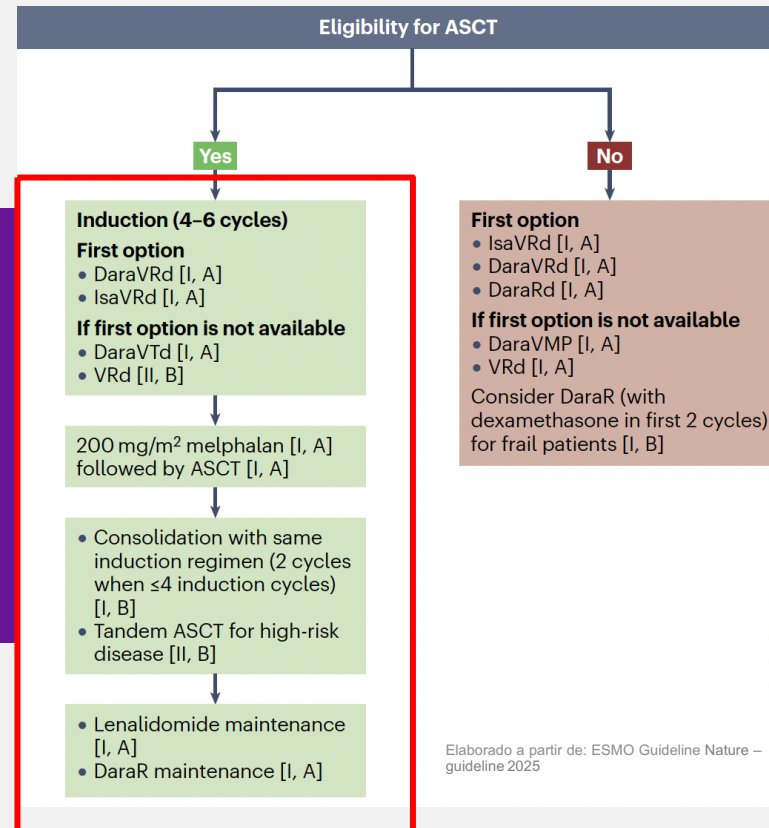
Eligibility for ASCT

Yes

No

Induction (4–6 cycles)
First option
• DaraVRd [I, A]
• IsaVRd [I, A]
If first option is not available
• DaraVTd [I, A]
• VRd [II, B]

200 mg/m$^2$ melphalan [I, A] followed by ASCT [I, A]

• Consolidation with same induction regimen (2 cycles when ≤4 induction cycles) [I, B]
• Tandem ASCT for high-risk disease [II, B]

• Lenalidomide maintenance [I, A]
• DaraR maintenance [I, A]

First option
• IsaVRd [I, A]
• DaraVRd [I, A]
• DaraRd [I, A]
If first option is not available
• DaraVMP [I, A]
• VRd [I, A]
Consider DaraR (with dexamethasone in first 2 cycles) for frail patients [I, B]

Elaborado a partir de: ESMO Guideline Nature – guideline 2025